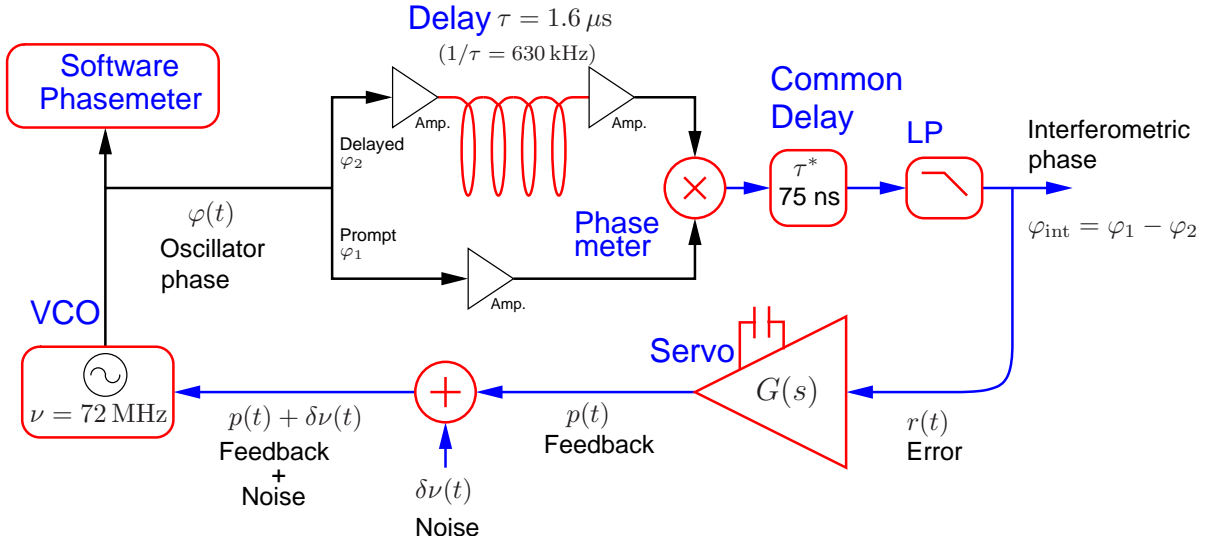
Delay $\tau = 1.6\,\mu\text{s}$
$(1/\tau = 630\,\text{kHz})$

Software Phasemeter

Amp.

Amp.

Common Delay

Delayed $\varphi_2$

LP

Interferometric phase

$\tau^*$
75 ns

$\varphi(t)$
Oscillator phase

Phase meter

$\varphi_{\text{int}} = \varphi_1 - \varphi_2$

Prompt $\varphi_1$

Amp.

VCO

Servo

$G(s)$

$\nu = 72\,\text{MHz}$

$p(t) + \delta\nu(t)$
Feedback
+
Noise

$p(t)$
Feedback

$r(t)$
Error

$\delta\nu(t)$
Noise